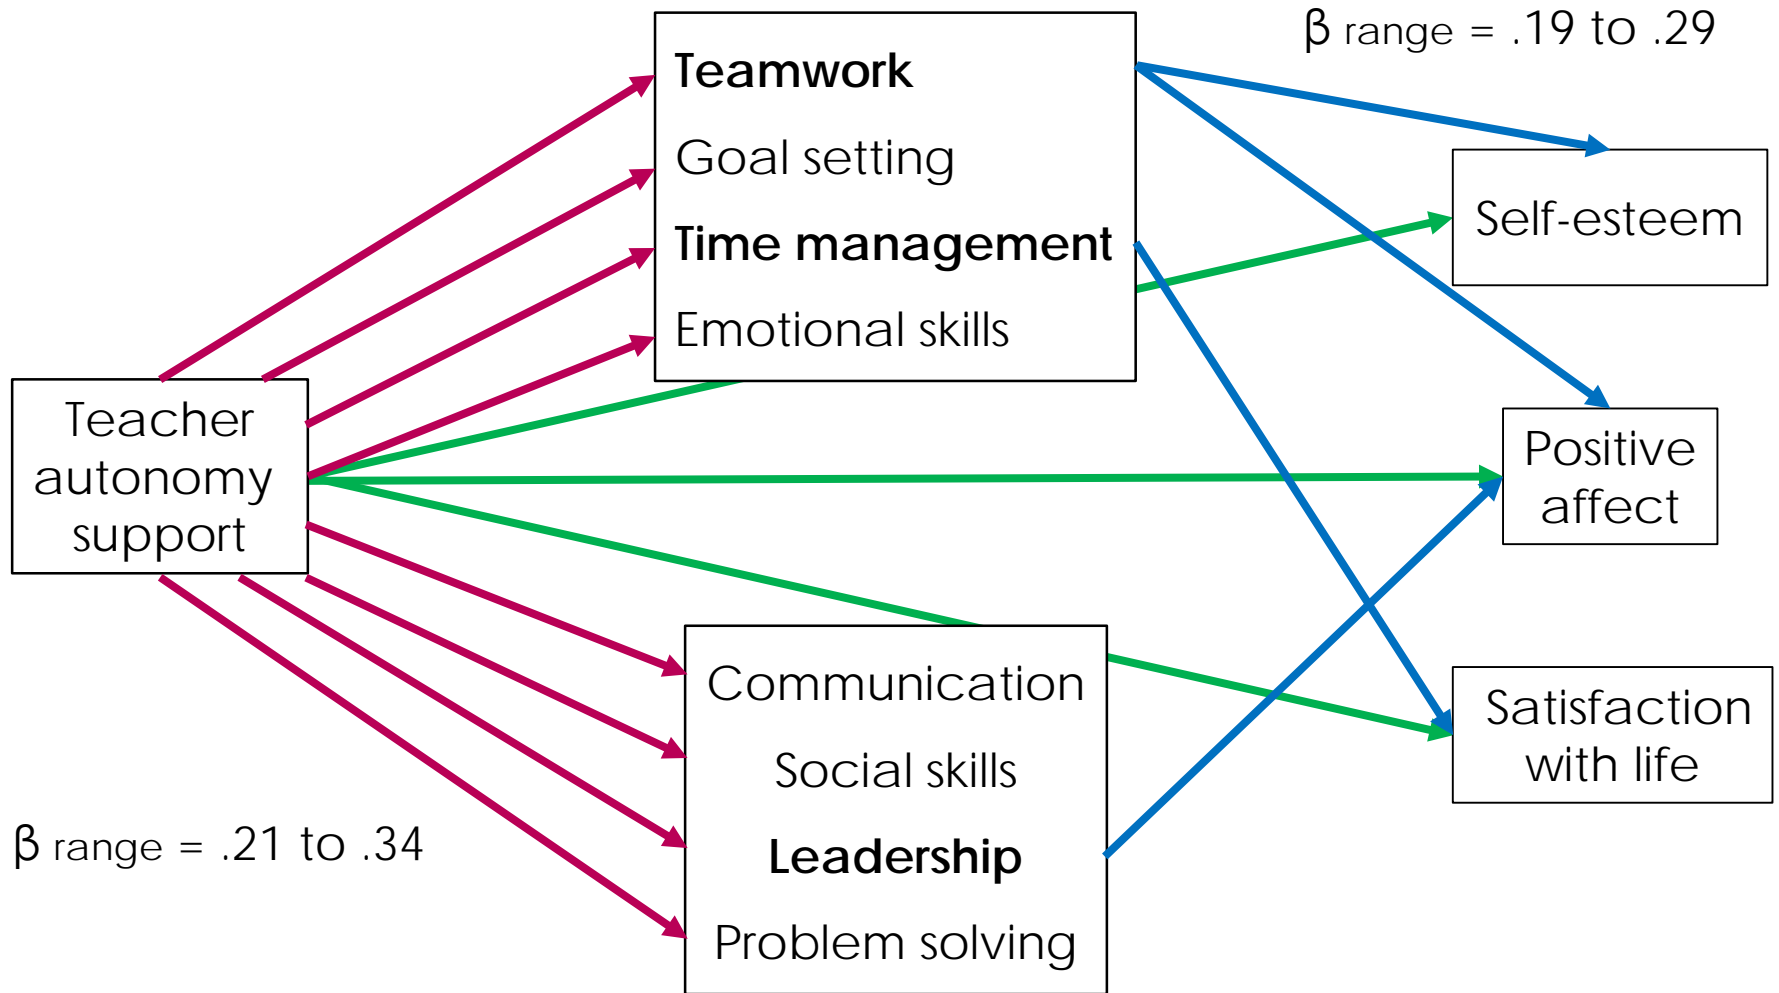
β range = .19 to .29

Teamwork

Goal setting

Time management

Emotional skills

Self-esteem

Teacher autonomy support

Positive affect

Communication

Social skills

Leadership

Problem solving

Satisfaction with life

β range = .21 to .34